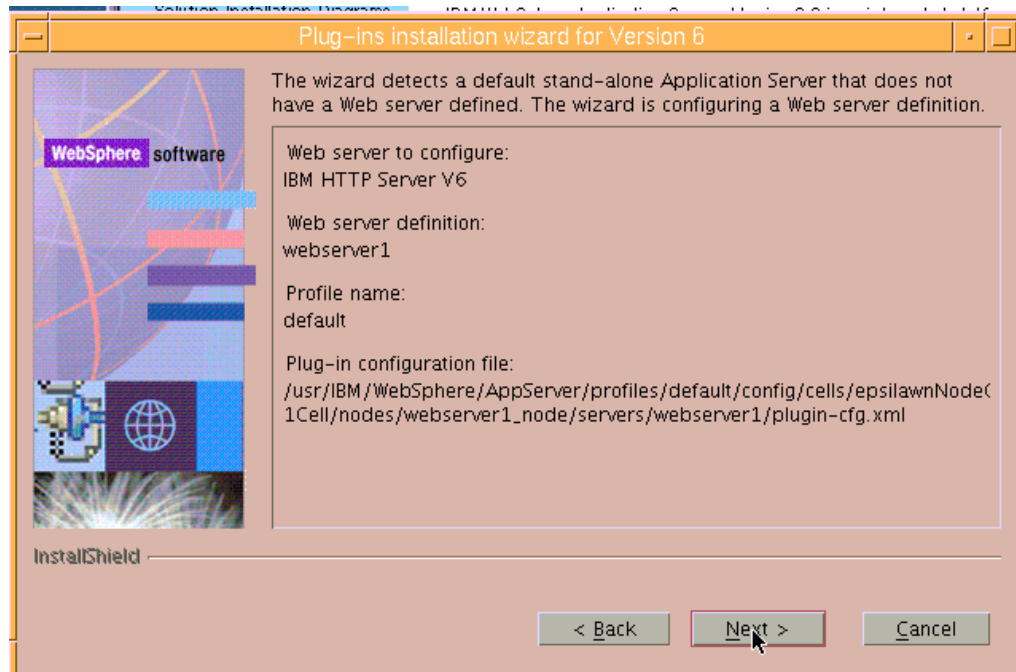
Plug-ins installation wizard for Version 6

WebSphere software

The wizard detects a default stand-alone Application Server that does not have a Web server defined. The wizard is configuring a Web server definition.

Web server to configure:
IBM HTTP Server V6

Web server definition:
webserver1

Profile name:
default

Plug-in configuration file:
/usr/IBM/WebSphere/AppServer/profiles/default/config/cells/epsilawnNode( 1Cell/nodes/webserver1_node/servers/webserver1/plugin-cfg.xml

InstallShield

< Back
Next >
Cancel